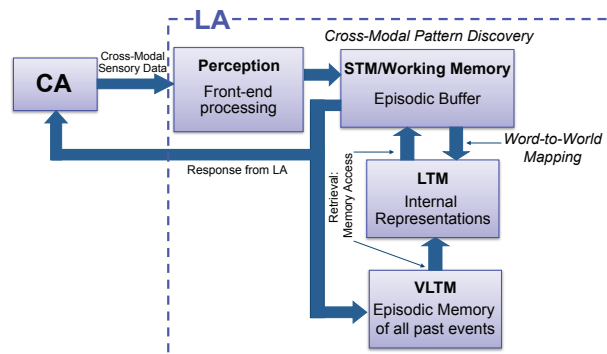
LA

Cross-Modal Pattern Discovery

CA

Cross-Modal Sensory Data

Perception
Front-end processing

STM/Working Memory
Episodic Buffer

Word-to-World Mapping

Response from LA

Retrieval: Memory Access

LTM
Internal Representations

VLTM
Episodic Memory of all past events